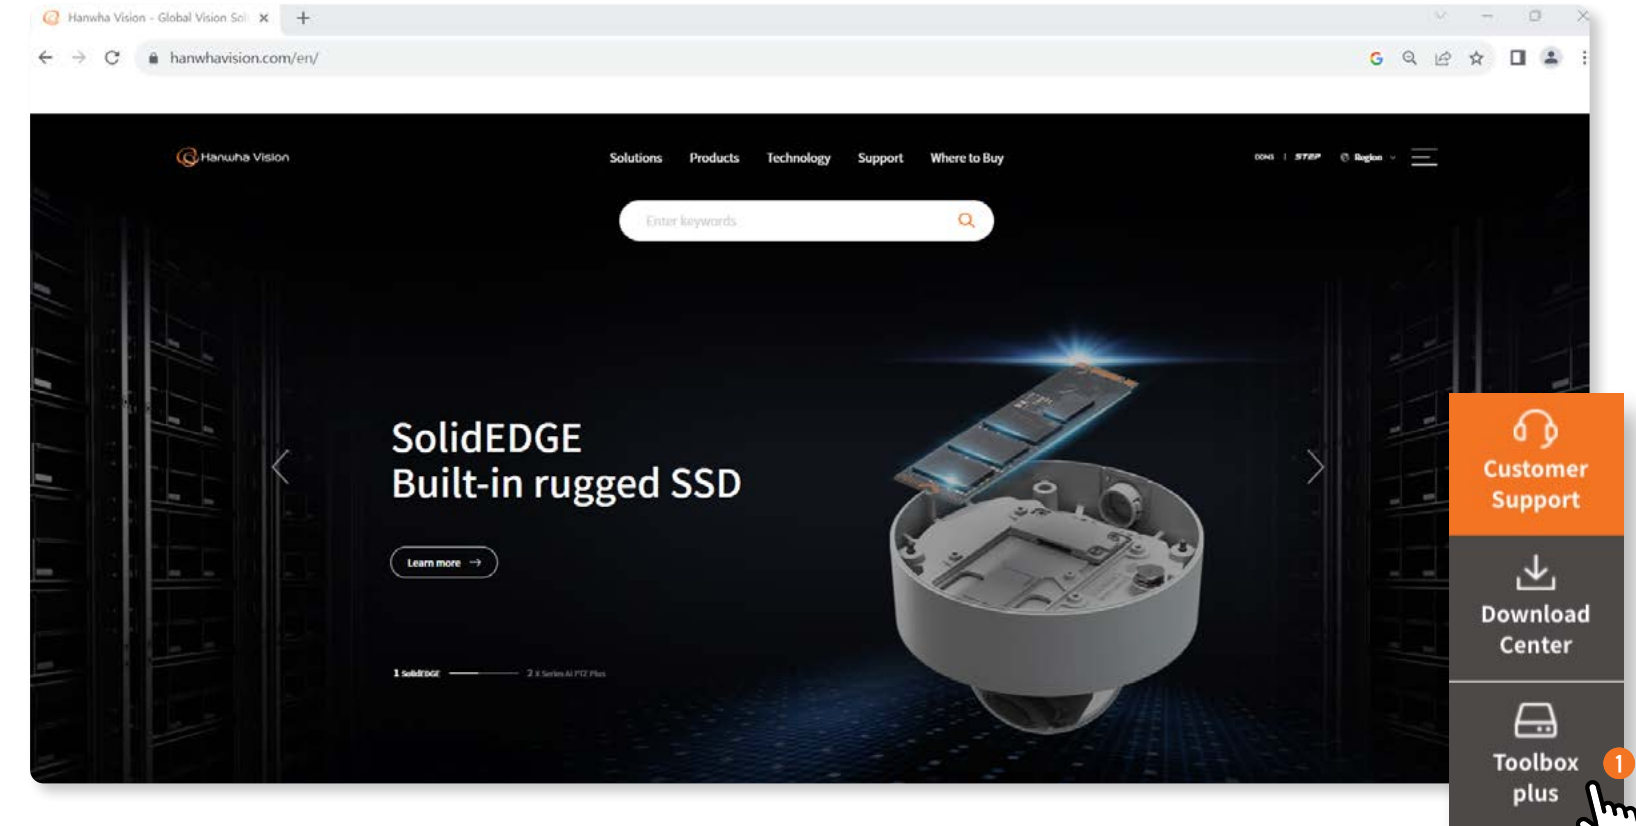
Hanwha Vision - Global Vision Sol ×
+
hanwhavision.com/en/

Hanwha Vision
Solutions Products Technology Support Where to Buy
DDNS | STEP Region

Enter keywords

SolidEDGE
Built-in rugged SSD

Learn more →

1 SolidEDGE 2 X Series AI PTZ Plus

Customer Support

Download Center

Toolbox plus

1